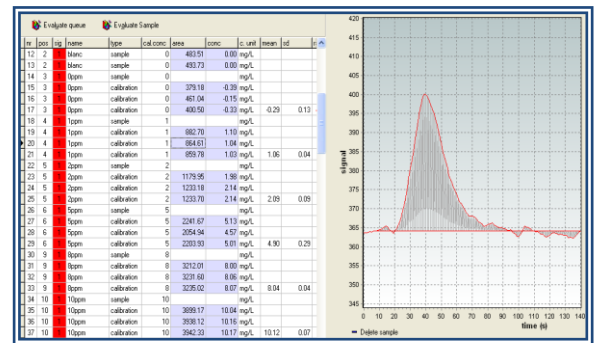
Evaluate queue Evaluate Sample

| nr | pos | sig | name | type | cal.conc | area | conc | c. unit | mean | sd | s |
|---|---|---|---|---|---|---|---|---|---|---|---|
| 12 | 2 | | blanc | sample | 0 | 483.51 | 0.00 | mg/L | | | |
| 13 | 2 | | blanc | sample | 0 | 493.73 | 0.00 | mg/L | | | |
| 14 | 3 | | 0ppm | sample | 0 | | | mg/L | | | |
| 15 | 3 | | 0ppm | calibration | 0 | 379.18 | -0.39 | mg/L | | | |
| 16 | 3 | | 0ppm | calibration | 0 | 461.04 | -0.15 | mg/L | | | |
| 17 | 3 | | 0ppm | calibration | 0 | 400.50 | -0.33 | mg/L | -0.29 | 0.13 | |
| 18 | 4 | | 1ppm | sample | 1 | | | mg/L | | | |
| 19 | 4 | | 1ppm | calibration | 1 | 882.70 | 1.10 | mg/L | | | |
| 20 | 4 | | 1ppm | calibration | 1 | 864.61 | 1.04 | mg/L | | | |
| 21 | 4 | | 1ppm | calibration | 1 | 859.78 | 1.03 | mg/L | 1.06 | 0.04 | |
| 22 | 5 | | 2ppm | sample | 2 | | | mg/L | | | |
| 23 | 5 | | 2ppm | calibration | 2 | 1179.95 | 1.98 | mg/L | | | |
| 24 | 5 | | 2ppm | calibration | 2 | 1233.18 | 2.14 | mg/L | | | |
| 25 | 5 | | 2ppm | calibration | 2 | 1233.70 | 2.14 | mg/L | 2.09 | 0.09 | |
| 26 | 6 | | 5ppm | sample | 5 | | | mg/L | | | |
| 27 | 6 | | 5ppm | calibration | 5 | 2241.67 | 5.13 | mg/L | | | |
| 28 | 6 | | 5ppm | calibration | 5 | 2054.94 | 4.57 | mg/L | | | |
| 29 | 6 | | 5ppm | calibration | 5 | 2203.93 | 5.01 | mg/L | 4.90 | 0.29 | |
| 30 | 9 | | 8ppm | sample | 8 | | | mg/L | | | |
| 31 | 9 | | 8ppm | calibration | 8 | 3212.01 | 8.00 | mg/L | | | |
| 32 | 9 | | 8ppm | calibration | 8 | 3231.60 | 8.06 | mg/L | | | |
| 33 | 9 | | 8ppm | calibration | 8 | 3235.02 | 8.07 | mg/L | 8.04 | 0.04 | |
| 34 | 10 | | 10ppm | sample | 10 | | | mg/L | | | |
| 35 | 10 | | 10ppm | calibration | 10 | 3899.17 | 10.04 | mg/L | | | |
| 36 | 10 | | 10ppm | calibration | 10 | 3938.12 | 10.16 | mg/L | | | |
| 37 | 10 | | 10ppm | calibration | 10 | 3942.33 | 10.17 | mg/L | 10.12 | 0.07 | |

420 415 410 405 400 395 390 385 380 375 370 365 360 355 350 345

signal

0 10 20 30 40 50 60 70 80 90 100 110 120 130 140

time (s)

Delete sample